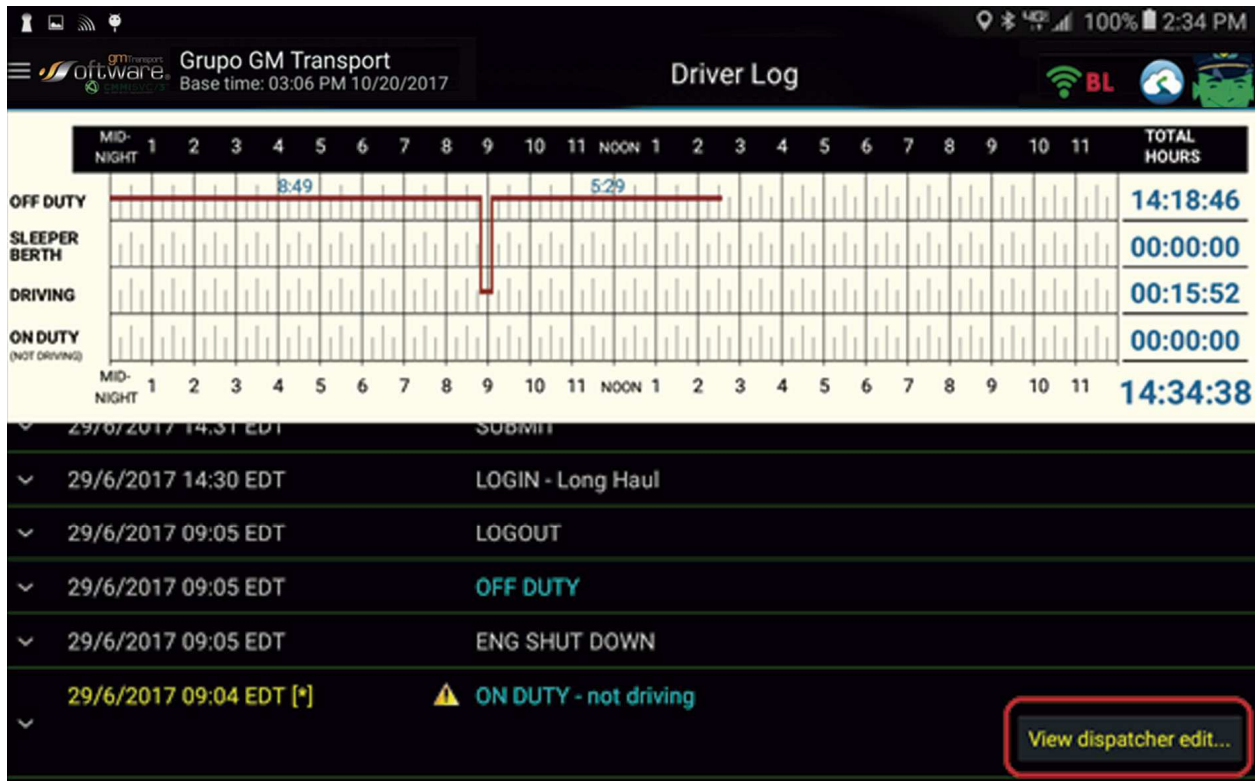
100% 2:34 PM

gmTransport Software

Grupo GM Transport
Base time: 03:06 PM 10/20/2017

Driver Log

BL

| MID-NIGHT | 1 | 2 | 3 | 4 | 5 | 6 | 7 | 8 | 9 | 10 | 11 | NOON | 1 | 2 | 3 | 4 | 5 | 6 | 7 | 8 | 9 | 10 | 11 | TOTAL HOURS |
|---|---|---|---|---|---|---|---|---|---|---|---|---|---|---|---|---|---|---|---|---|---|---|---|---|

OFF DUTY 8:49 5:29 14:18:46
SLEEPER BERTH 00:00:00
DRIVING 00:15:52
ON DUTY (NOT DRIVING) 00:00:00

MID-NIGHT 1 2 3 4 5 6 7 8 9 10 11 NOON 1 2 3 4 5 6 7 8 9 10 11 14:34:38

29/6/2017 14:31 EDT SUBMIT
29/6/2017 14:30 EDT LOGIN - Long Haul
29/6/2017 09:05 EDT LOGOUT
29/6/2017 09:05 EDT OFF DUTY
29/6/2017 09:05 EDT ENG SHUT DOWN
29/6/2017 09:04 EDT [*] ON DUTY - not driving

View dispatcher edit...